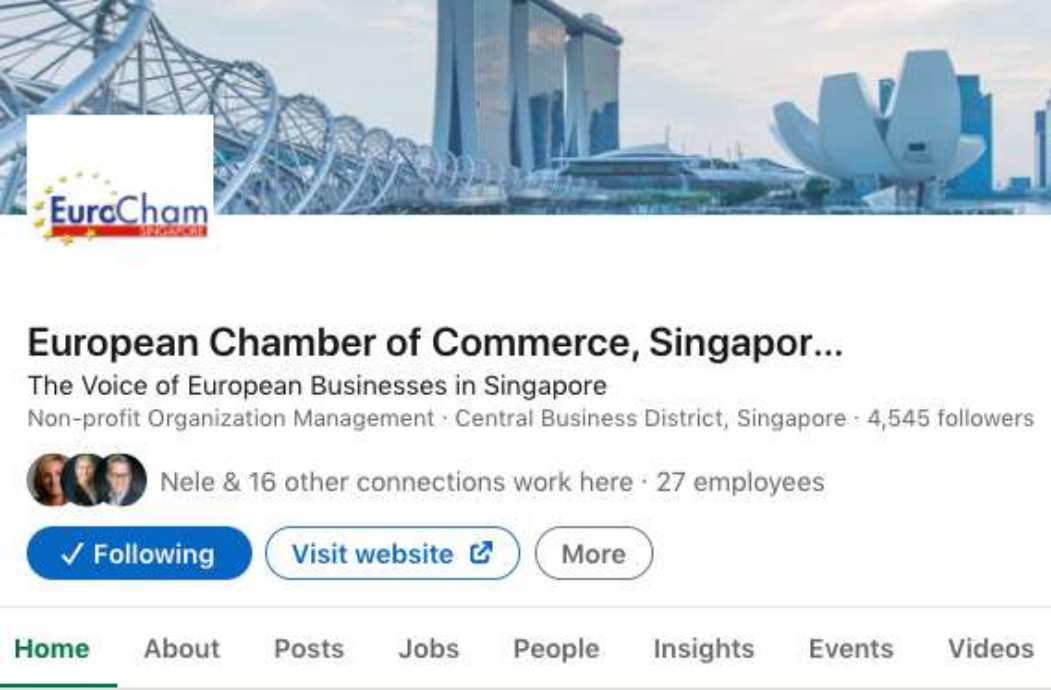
EuroCham
SINGAPORE

European Chamber of Commerce, Singapor...
The Voice of European Businesses in Singapore
Non-profit Organization Management · Central Business District, Singapore · 4,545 followers

Nele & 16 other connections work here · 27 employees

✓ Following
Visit website
More

Home
About
Posts
Jobs
People
Insights
Events
Videos